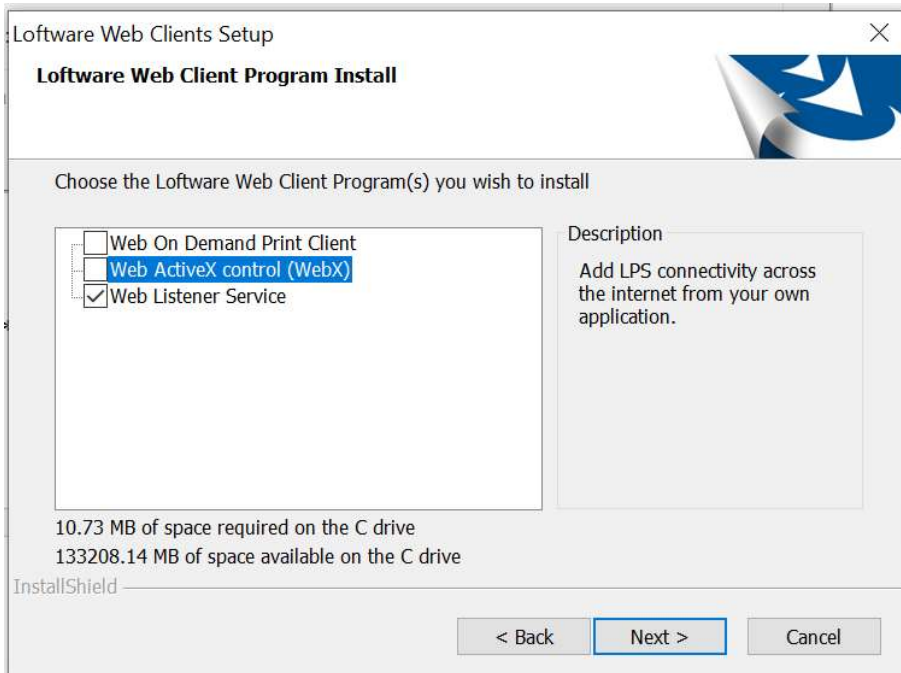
Loftware Web Clients Setup

Loftware Web Client Program Install

Choose the Loftware Web Client Program(s) you wish to install

Web On Demand Print Client
Web ActiveX control (WebX)
Web Listener Service

Description

Add LPS connectivity across the internet from your own application.

10.73 MB of space required on the C drive
133208.14 MB of space available on the C drive

InstallShield

< Back
Next >
Cancel